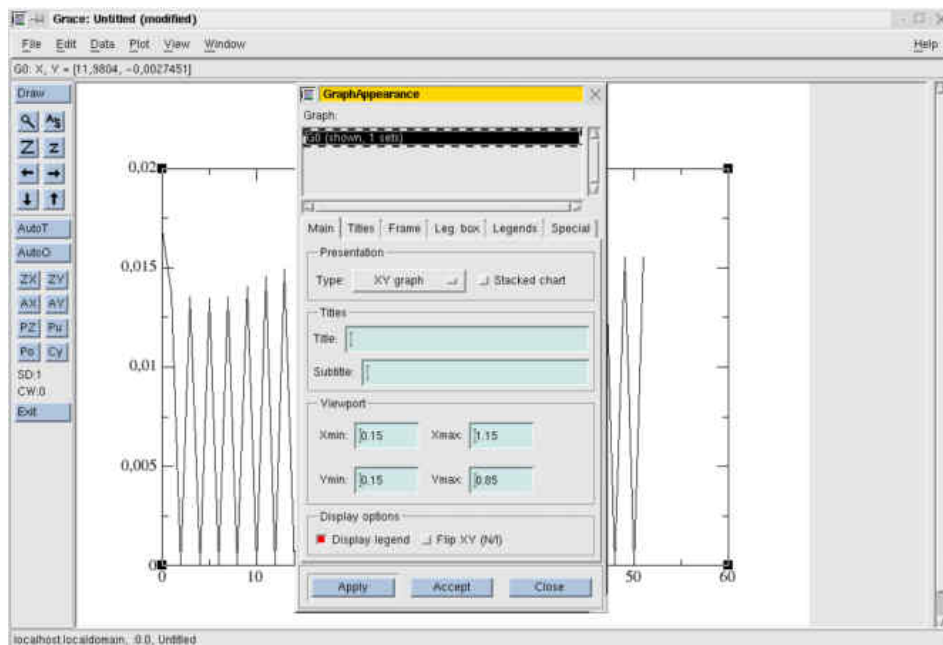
Grace: Untitled (modified)

File Edit Data Plot View Window Help

G0: X, Y = [11,9804, -0,0027451]

Draw

AutoT
AutoO
ZX ZY
AX AY
PZ Pu
Po Cy
SD:1
CW:0
Exit

0,02
0,015
0,01
0,005
0
0 10 50 60

GraphAppearance

Graph:
G0 (shown, 1 sets)

Main | Titles | Frame | Leg. box | Legends | Special

Presentation
Type: XY graph Stacked chart

Titles
Title:
Subtitle:

Viewport
Xmin: 0.15 Xmax: 1.15
Ymin: 0.15 Ymax: 0.85

Display options
Display legend Flip XY (N/I)

Apply Accept Close

localhost.localdomain, :0.0, Untitled